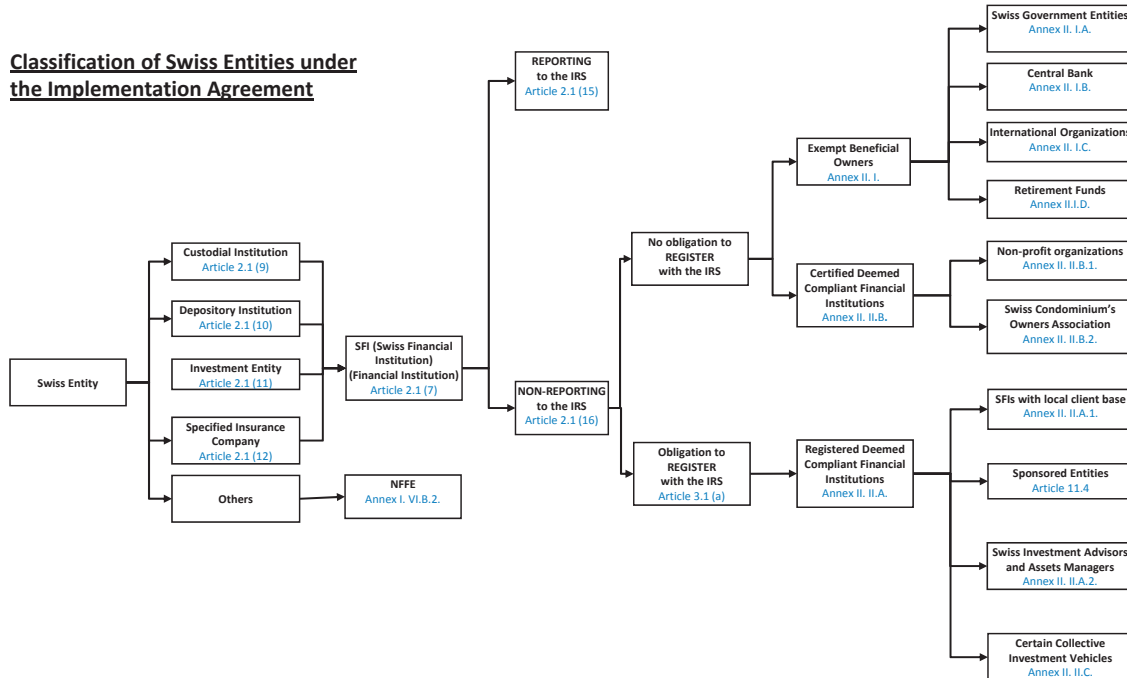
Classification of Swiss Entities under the Implementation Agreement

Swiss Entity

Custodial Institution
Article 2.1 (9)

Depository Institution
Article 2.1 (10)

Investment Entity
Article 2.1 (11)

Specified Insurance Company
Article 2.1 (12)

Others

NFFE
Annex I. VI.B.2.

SFI (Swiss Financial Institution) (Financial Institution)
Article 2.1 (7)

REPORTING to the IRS
Article 2.1 (15)

NON-REPORTING to the IRS
Article 2.1 (16)

No obligation to REGISTER with the IRS

Obligation to REGISTER with the IRS
Article 3.1 (a)

Exempt Beneficial Owners
Annex II. I.

Certified Deemed Compliant Financial Institutions
Annex II. II.B.

Registered Deemed Compliant Financial Institutions
Annex II. II.A.

Swiss Government Entities
Annex II. I.A.

Central Bank
Annex II. I.B.

International Organizations
Annex II. I.C.

Retirement Funds
Annex II.I.D.

Non-profit organizations
Annex II. II.B.1.

Swiss Condominium's Owners Association
Annex II. II.B.2.

SFIs with local client base
Annex II. II.A.1.

Sponsored Entities
Article 11.4

Swiss Investment Advisors and Assets Managers
Annex II. II.A.2.

Certain Collective Investment Vehicles
Annex II. II.C.